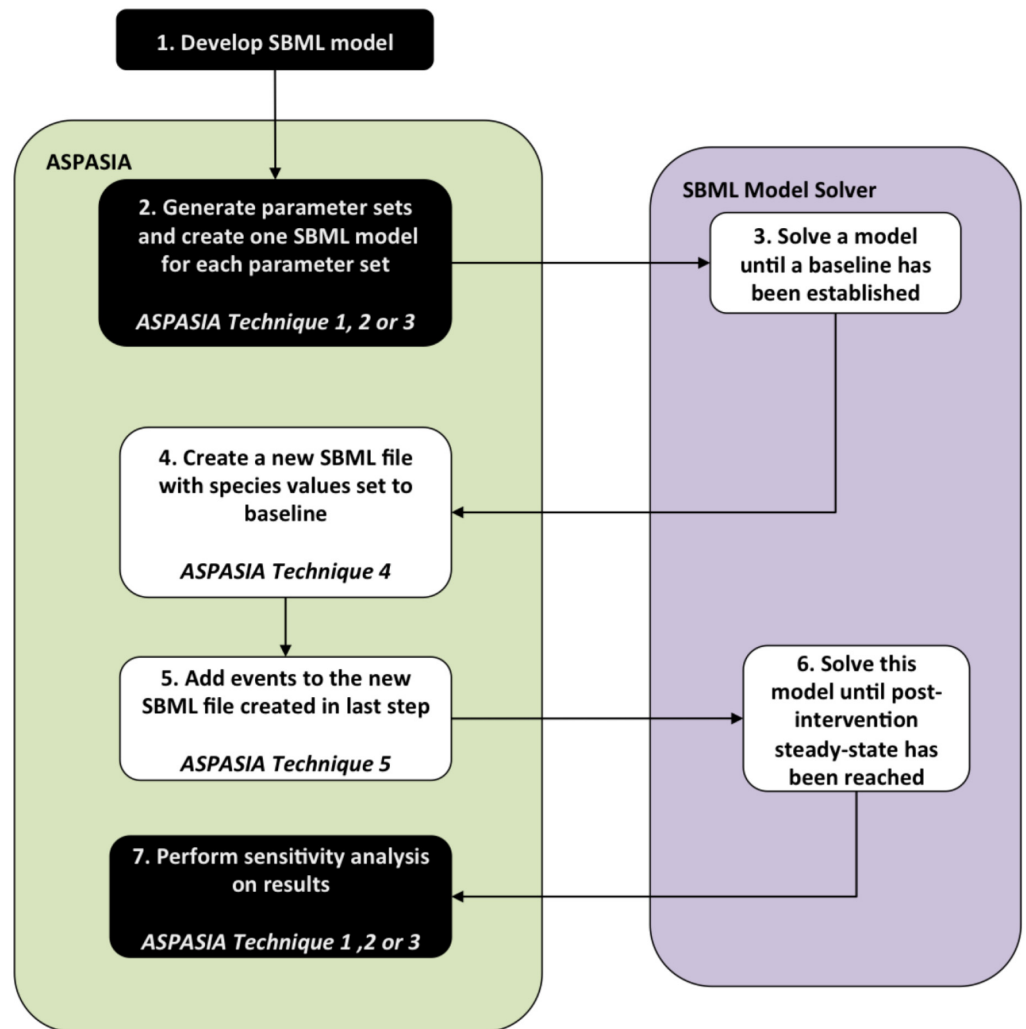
1. Develop SBML model

ASPASIA

2. Generate parameter sets and create one SBML model for each parameter set

ASPASIA Technique 1, 2 or 3

SBML Model Solver

3. Solve a model until a baseline has been established

4. Create a new SBML file with species values set to baseline

ASPASIA Technique 4

5. Add events to the new SBML file created in last step

ASPASIA Technique 5

6. Solve this model until post-intervention steady-state has been reached

7. Perform sensitivity analysis on results

ASPASIA Technique 1 ,2 or 3